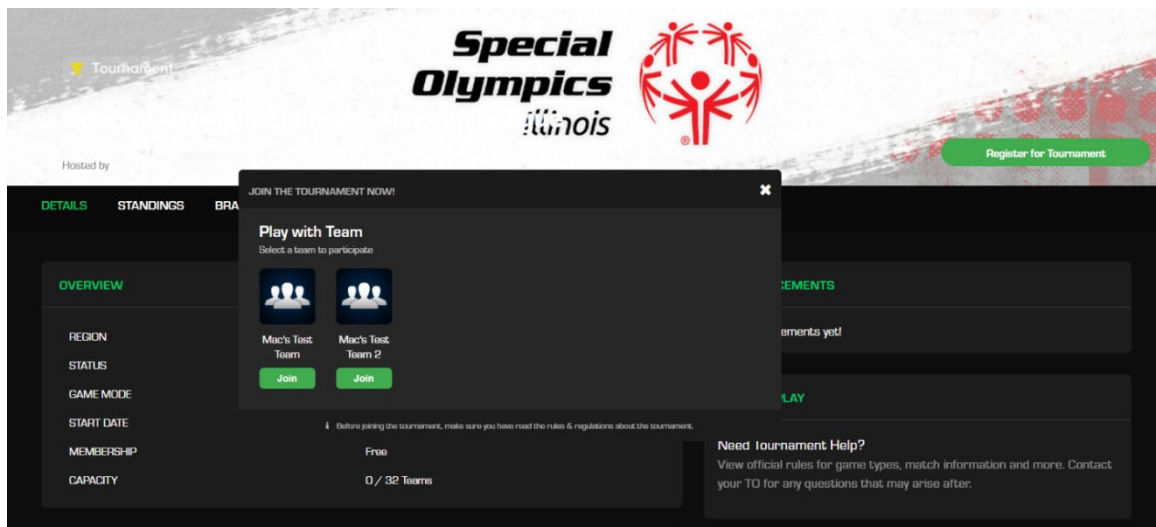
Tournament

Special Olympics Illinois

Hosted by

Register for Tournament

DETAILS STANDINGS BRA

JOIN THE TOURNAMENT NOW!

Play with Team
Select a team to participate

Mac's Test Team
Join

Mac's Test Team 2
Join

ℹ Before joining the tournament, make sure you have read the rules & regulations about the tournament.

OVERVIEW

| REGION | |
|---|---|
| STATUS | |
| GAME MODE | |
| START DATE | |
| MEMBERSHIP | Free |
| CAPACITY | 0 / 32 Teams |

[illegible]CEMENTS

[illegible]ements yet!

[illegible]LAY

Need Tournament Help?
View official rules for game types, match information and more. Contact your TO for any questions that may arise after.